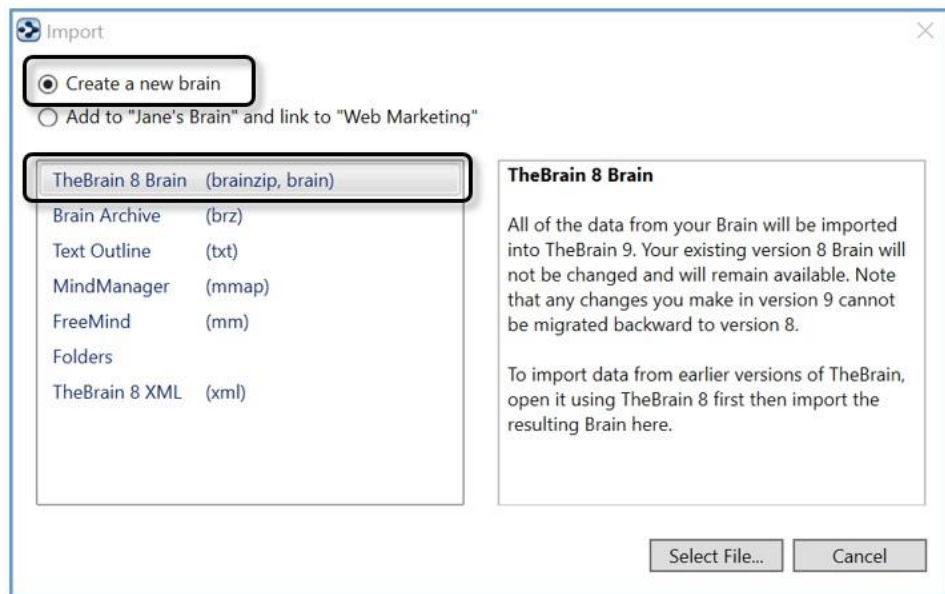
Import

Create a new brain

Add to "Jane's Brain" and link to "Web Marketing"

TheBrain 8 Brain (brainzip, brain)
Brain Archive (brz)
Text Outline (txt)
MindManager (mmap)
FreeMind (mm)
Folders
TheBrain 8 XML (xml)

TheBrain 8 Brain

All of the data from your Brain will be imported into TheBrain 9. Your existing version 8 Brain will not be changed and will remain available. Note that any changes you make in version 9 cannot be migrated backward to version 8.

To import data from earlier versions of TheBrain, open it using TheBrain 8 first then import the resulting Brain here.

Select File...
Cancel